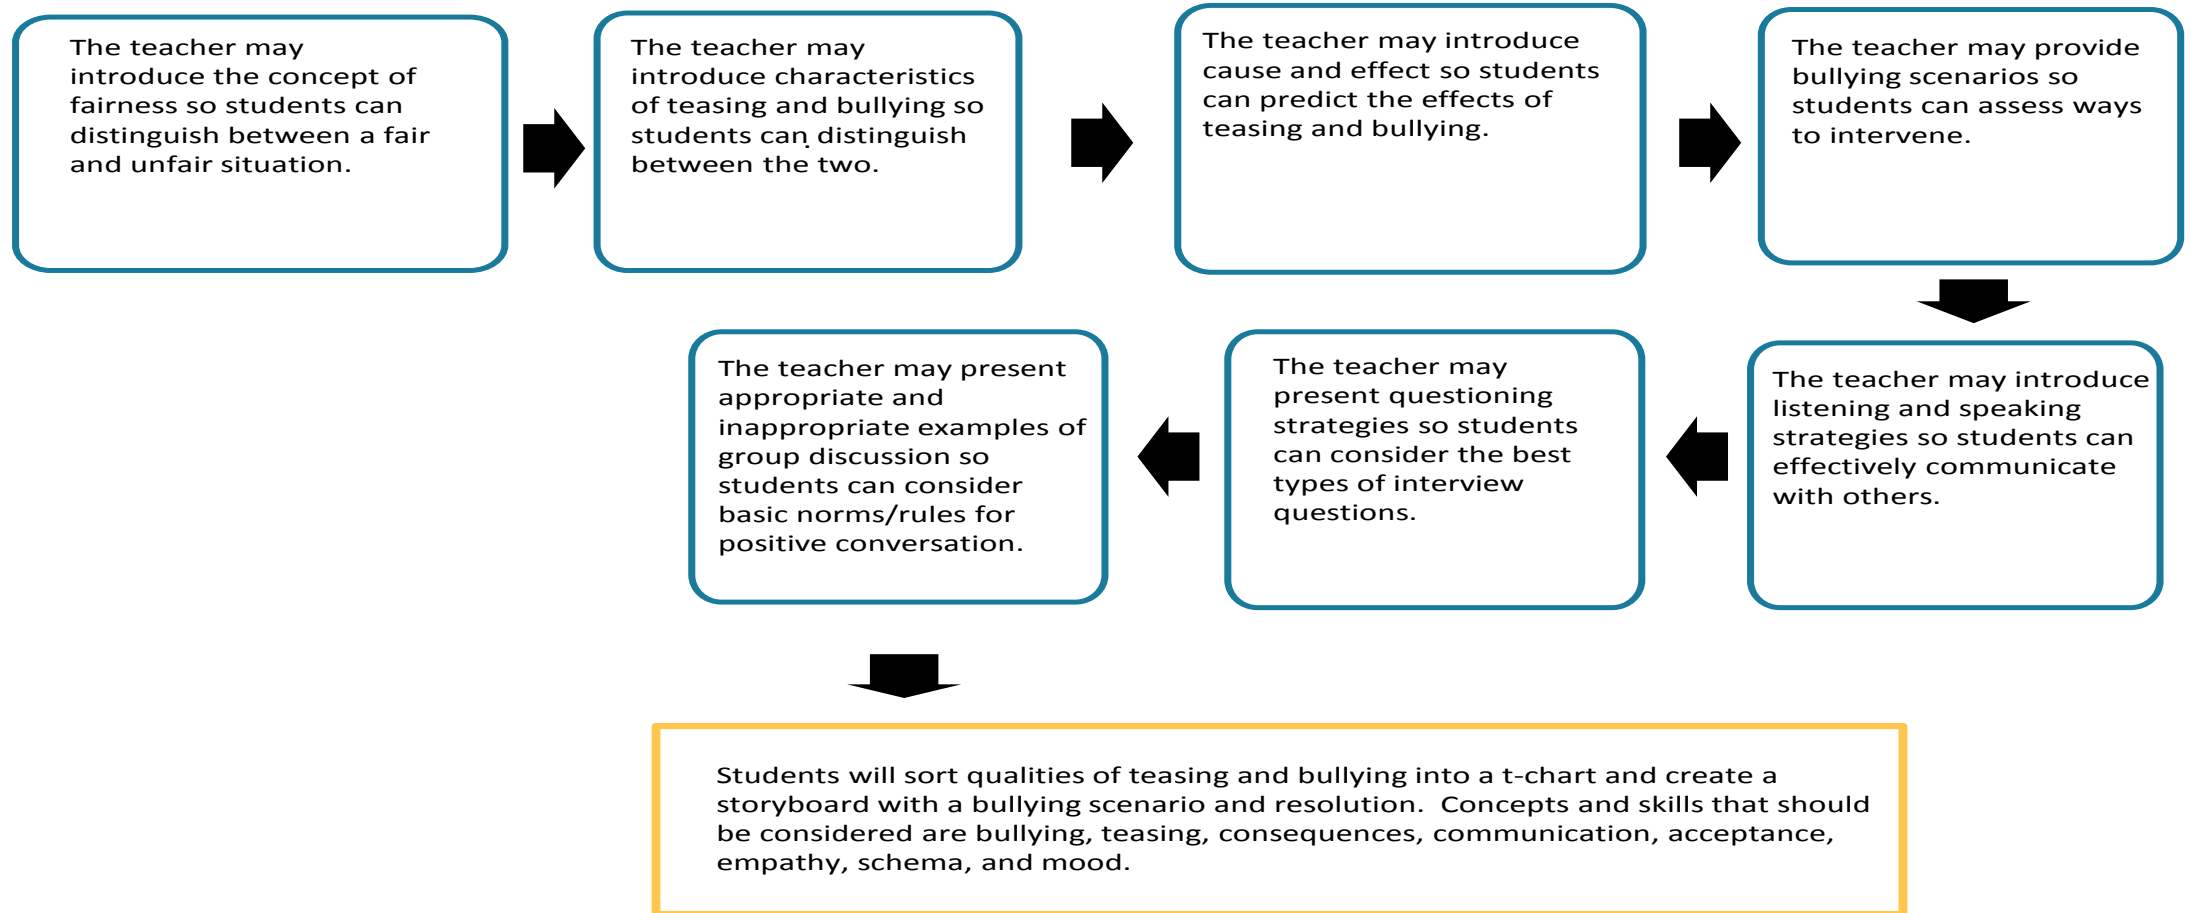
The teacher may introduce the concept of fairness so students can distinguish between a fair and unfair situation.

The teacher may introduce characteristics of teasing and bullying so students can distinguish between the two.

The teacher may introduce cause and effect so students can predict the effects of teasing and bullying.

The teacher may provide bullying scenarios so students can assess ways to intervene.

The teacher may introduce listening and speaking strategies so students can effectively communicate with others.

The teacher may present questioning strategies so students can consider the best types of interview questions.

The teacher may present appropriate and inappropriate examples of group discussion so students can consider basic norms/rules for positive conversation.

Students will sort qualities of teasing and bullying into a t-chart and create a storyboard with a bullying scenario and resolution. Concepts and skills that should be considered are bullying, teasing, consequences, communication, acceptance, empathy, schema, and mood.